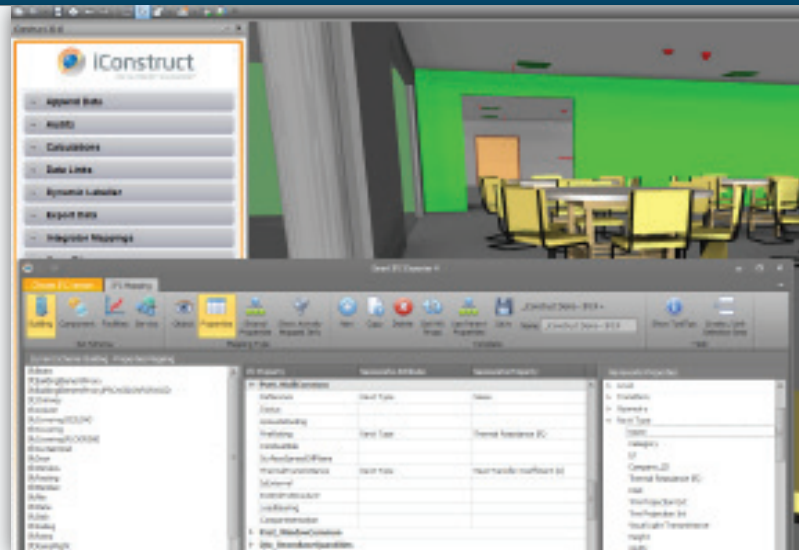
iConstruct

Append Data

Audits

Calculations

Data Links

Dynamic Labeller

Export Data

Integrator Mappings

Smart IFC Exporter

Choose IFC Version

IFC Mapping

Building

Component

Positions

Services

Object

Properties

New

Copy

Delete

Save

Name

Show Tooltips

IFC Property

Navisworks Attribute

Navisworks Property

Pset_WallCommon

Reference

Status

AcousticRating

FireRating

Combustible

SurfaceSpreadOfFlame

ThermalTransmittance

IsExternal

ExtendToStructure

LoadBearing

Compartmentation

Pset_WindowCommon

Qto_StreetlayerQuantities

Navisworks Properties

Item

Transform

Geometry

Revit Type

Name

Category

Thermal Resistance (R)

Heat Transfer Coefficient (U)

Visual Light Transmittance

Height

Width